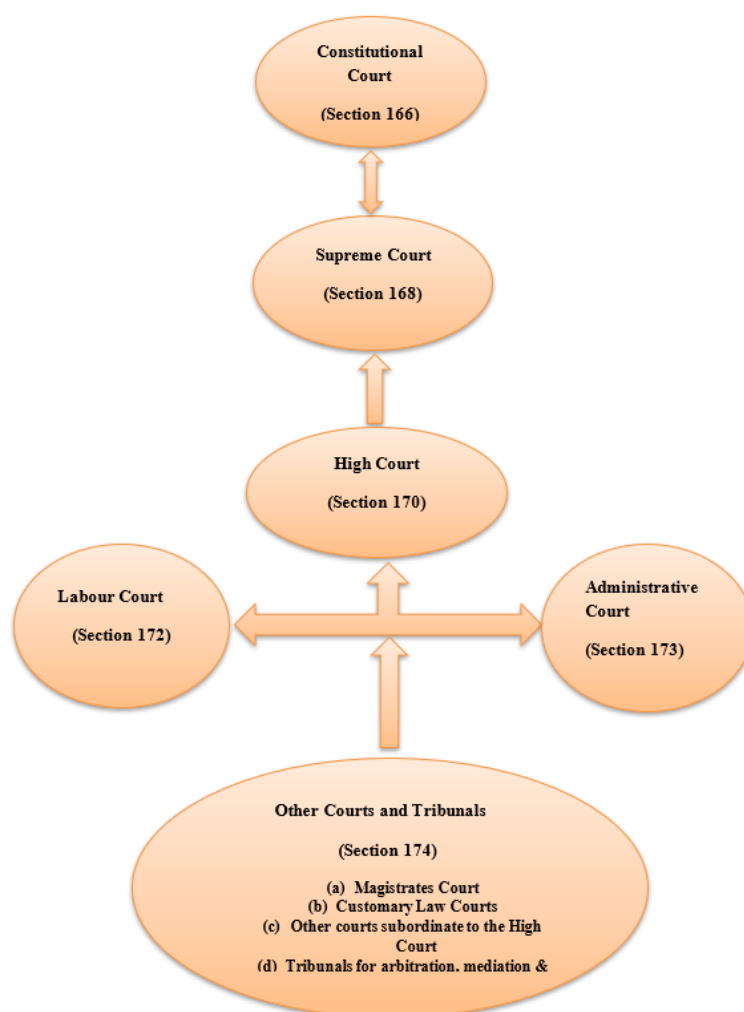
Constitutional Court

(Section 166)

Supreme Court

(Section 168)

High Court

(Section 170)

Labour Court

(Section 172)

Administrative Court

(Section 173)

Other Courts and Tribunals

(Section 174)

(a) Magistrates Court
(b) Customary Law Courts
(c) Other courts subordinate to the High Court
(d) Tribunals for arbitration. mediation &